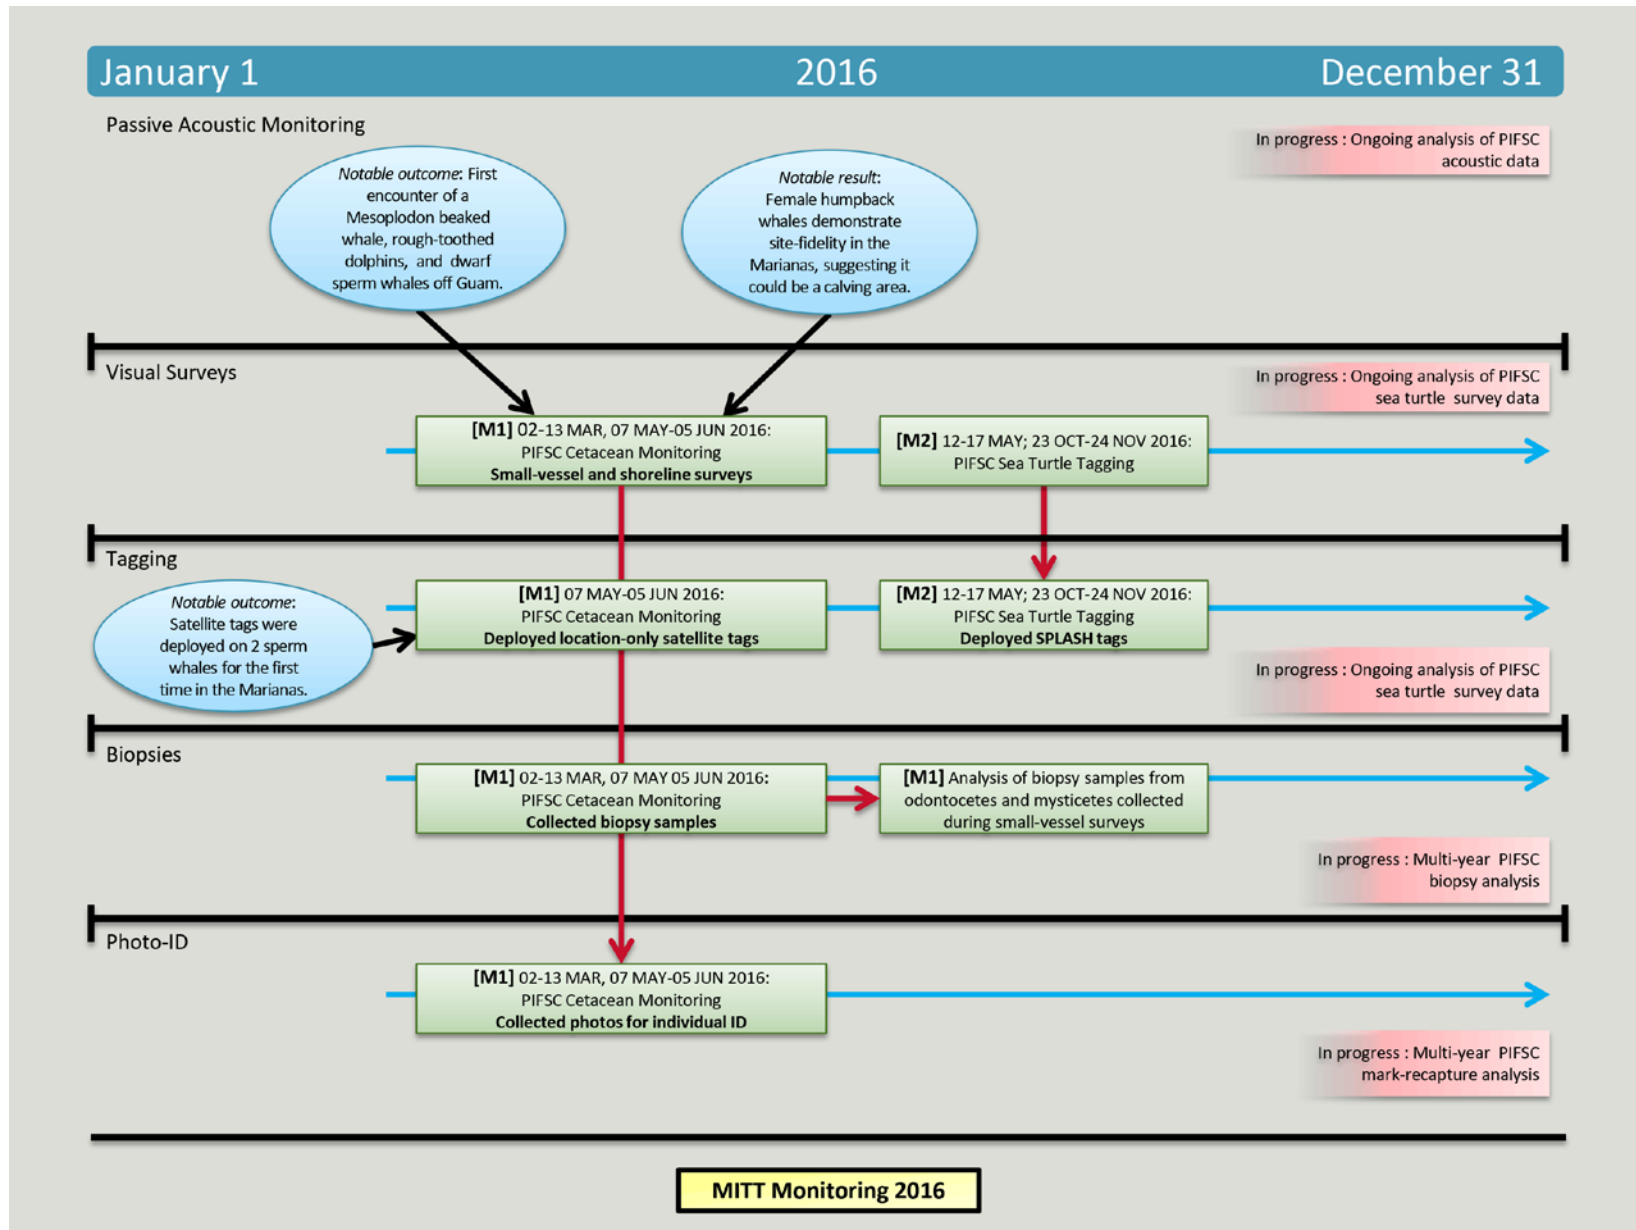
January 1 2016 December 31

Passive Acoustic Monitoring

In progress : Ongoing analysis of PIFSC acoustic data

*Notable outcome*: First encounter of a Mesoplodon beaked whale, rough-toothed dolphins, and dwarf sperm whales off Guam.

*Notable result*: Female humpback whales demonstrate site-fidelity in the Marianas, suggesting it could be a calving area.

Visual Surveys

In progress : Ongoing analysis of PIFSC sea turtle survey data

**[M1]** 02-13 MAR, 07 MAY-05 JUN 2016: PIFSC Cetacean Monitoring **Small-vessel and shoreline surveys**

**[M2]** 12-17 MAY; 23 OCT-24 NOV 2016: PIFSC Sea Turtle Tagging

Tagging

*Notable outcome*: Satellite tags were deployed on 2 sperm whales for the first time in the Marianas.

**[M1]** 07 MAY-05 JUN 2016: PIFSC Cetacean Monitoring **Deployed location-only satellite tags**

**[M2]** 12-17 MAY; 23 OCT-24 NOV 2016: PIFSC Sea Turtle Tagging **Deployed SPLASH tags**

In progress : Ongoing analysis of PIFSC sea turtle survey data

Biopsies

**[M1]** 02-13 MAR, 07 MAY 05 JUN 2016: PIFSC Cetacean Monitoring **Collected biopsy samples**

**[M1]** Analysis of biopsy samples from odontocetes and mysticetes collected during small-vessel surveys

In progress : Multi-year PIFSC biopsy analysis

Photo-ID

**[M1]** 02-13 MAR, 07 MAY-05 JUN 2016: PIFSC Cetacean Monitoring **Collected photos for individual ID**

In progress : Multi-year PIFSC mark-recapture analysis

**MITT Monitoring 2016**